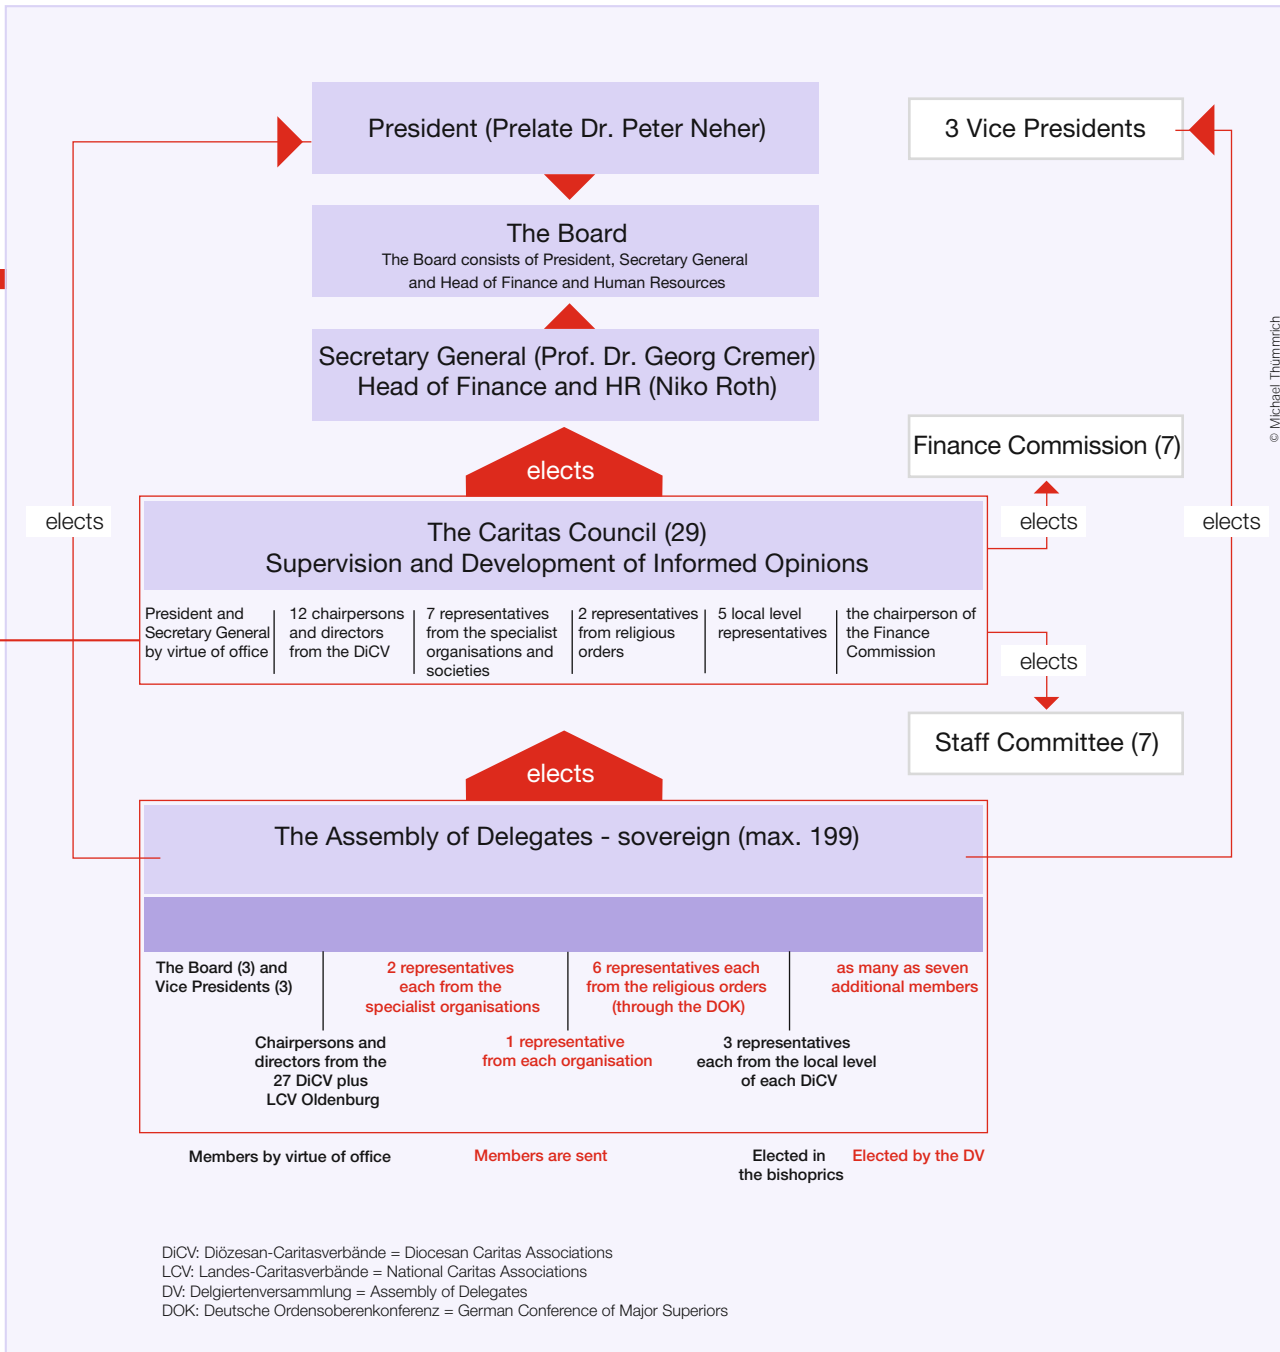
President (Prelate Dr. Peter Neher)

3 Vice Presidents

The Board
The Board consists of President, Secretary General and Head of Finance and Human Resources

Secretary General (Prof. Dr. Georg Cremer)
Head of Finance and HR (Niko Roth)

© Michael Thümmrich

Finance Commission (7)

elects

elects

elects

elects

The Caritas Council (29)
Supervision and Development of Informed Opinions

| President and Secretary General by virtue of office | 12 chairpersons and directors from the DiCV | 7 representatives from the specialist organisations and societies | 2 representatives from religious orders | 5 local level representatives | the chairperson of the Finance Commission |
|---|---|---|---|---|---|

elects

Staff Committee (7)

elects

The Assembly of Delegates - sovereign (max. 199)

The Board (3) and Vice Presidents (3)

2 representatives each from the specialist organisations

6 representatives each from the religious orders (through the DOK)

as many as seven additional members

Chairpersons and directors from the 27 DiCV plus LCV Oldenburg

1 representative from each organisation

3 representatives each from the local level of each DiCV

Members by virtue of office

Members are sent

Elected in the bishoprics

Elected by the DV

DiCV: Diözesan-Caritasverbände = Diocesan Caritas Associations
LCV: Landes-Caritasverbände = National Caritas Associations
DV: Delgiertenversammlung = Assembly of Delegates
DOK: Deutsche Ordensobernkonferenz = German Conference of Major Superiors